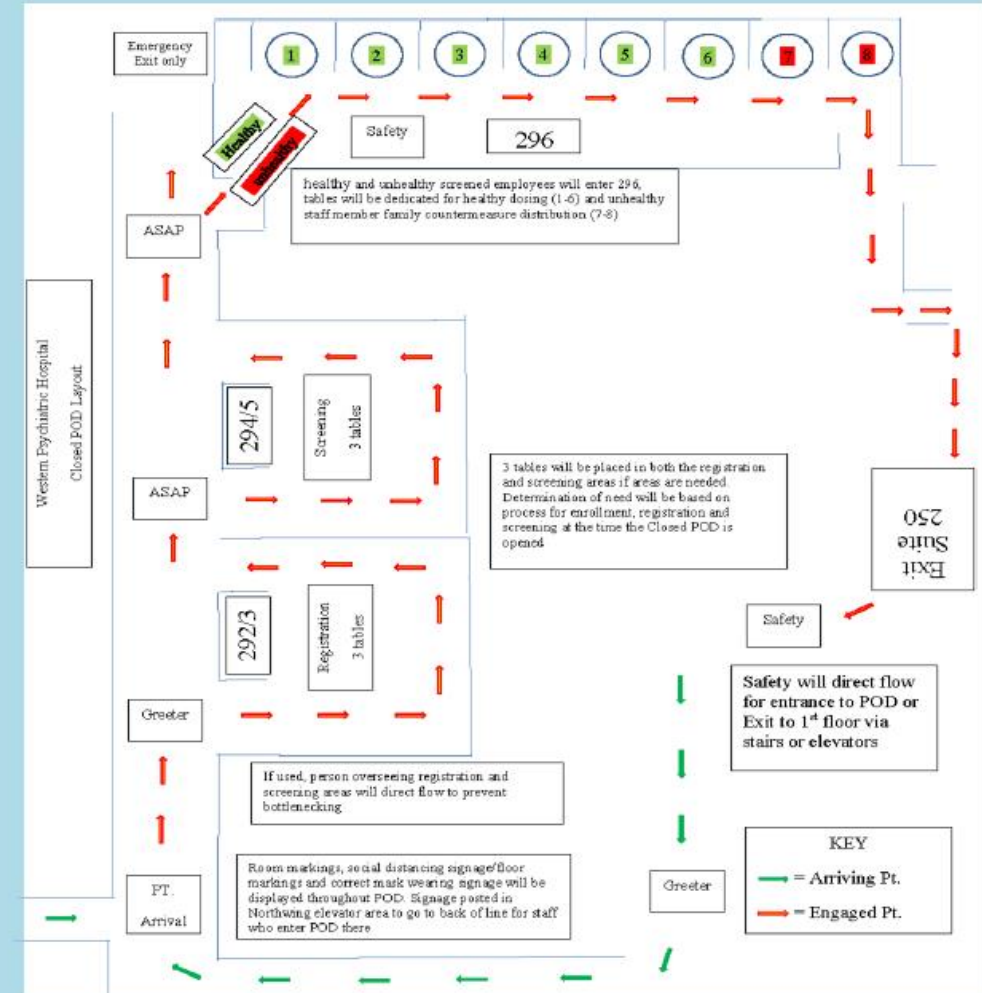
Emergency Exit only

1 2 3 4 5 6 7 8

Healthy

unhealthy

Safety

296

healthy and unhealthy screened employees will enter 296, tables will be dedicated for healthy dosing (1-6) and unhealthy staff member family countermeasure distribution (7-8)

ASAP

Western Psychiatric Hospital Closed POD Layout

294/5

Screening 3 tables

ASAP

3 tables will be placed in both the registration and screening areas if areas are needed. Determination of need will be based on process for enrollment, registration and screening at the time the Closed POD is opened

Exit Suite 250

Safety

292/3

Registration 3 tables

Greeter

Safety will direct flow for entrance to POD or Exit to 1$^{st}$ floor via stairs or elevators

If used, person overseeing registration and screening areas will direct flow to prevent bottlenecking

KEY

= Arriving Pt.

= Engaged Pt.

Room markings, social distancing signage/floor markings and correct mask wearing signage will be displayed throughout POD. Signage posted in Northwing elevator area to go to back of line for staff who enter POD there

PT. Arrival

Greeter